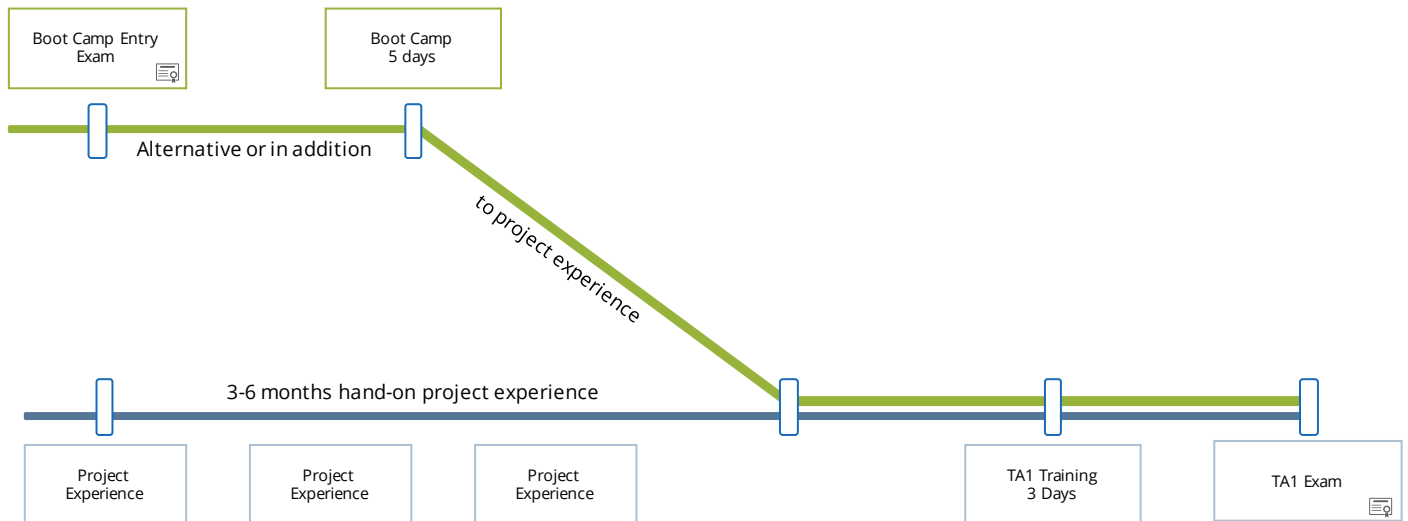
Boot Camp Entry Exam

Boot Camp 5 days

Alternative or in addition

to project experience

3-6 months hand-on project experience

Project Experience

Project Experience

Project Experience

TA1 Training 3 Days

TA1 Exam